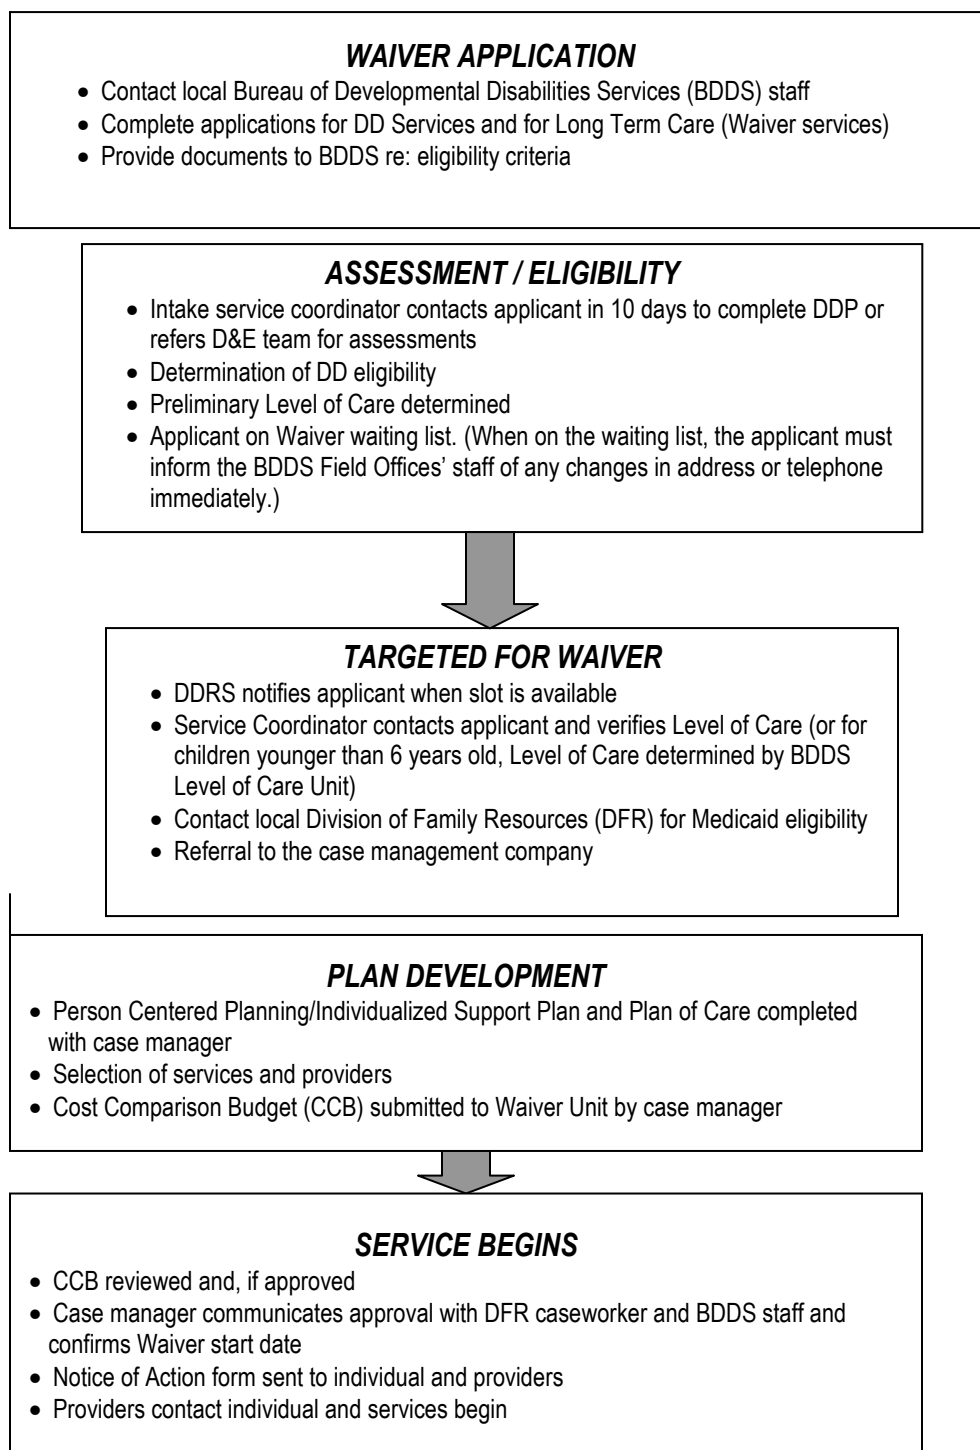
***WAIVER APPLICATION***

- Contact local Bureau of Developmental Disabilities Services (BDDS) staff
- Complete applications for DD Services and for Long Term Care (Waiver services)
- Provide documents to BDDS re: eligibility criteria

***ASSESSMENT / ELIGIBILITY***

- Intake service coordinator contacts applicant in 10 days to complete DDP or refers D&E team for assessments
- Determination of DD eligibility
- Preliminary Level of Care determined
- Applicant on Waiver waiting list. (When on the waiting list, the applicant must inform the BDDS Field Offices' staff of any changes in address or telephone immediately.)

***TARGETED FOR WAIVER***

- DDRS notifies applicant when slot is available
- Service Coordinator contacts applicant and verifies Level of Care (or for children younger than 6 years old, Level of Care determined by BDDS Level of Care Unit)
- Contact local Division of Family Resources (DFR) for Medicaid eligibility
- Referral to the case management company

***PLAN DEVELOPMENT***

- Person Centered Planning/Individualized Support Plan and Plan of Care completed with case manager
- Selection of services and providers
- Cost Comparison Budget (CCB) submitted to Waiver Unit by case manager

***SERVICE BEGINS***

- CCB reviewed and, if approved
- Case manager communicates approval with DFR caseworker and BDDS staff and confirms Waiver start date
- Notice of Action form sent to individual and providers
- Providers contact individual and services begin